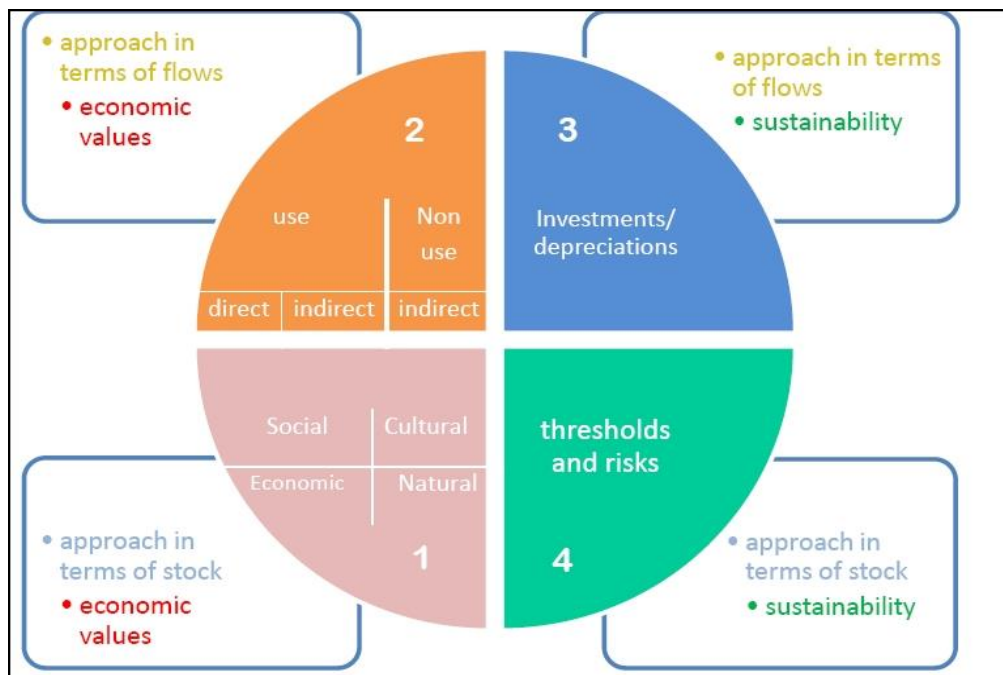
• approach in terms of flows
• economic values

2

use

Non use

direct | indirect | indirect

• approach in terms of flows
• sustainability

3

Investments/ depreciations

Social | Cultural

Economic | Natural

1

• approach in terms of stock
• economic values

thresholds and risks

4

• approach in terms of stock
• sustainability